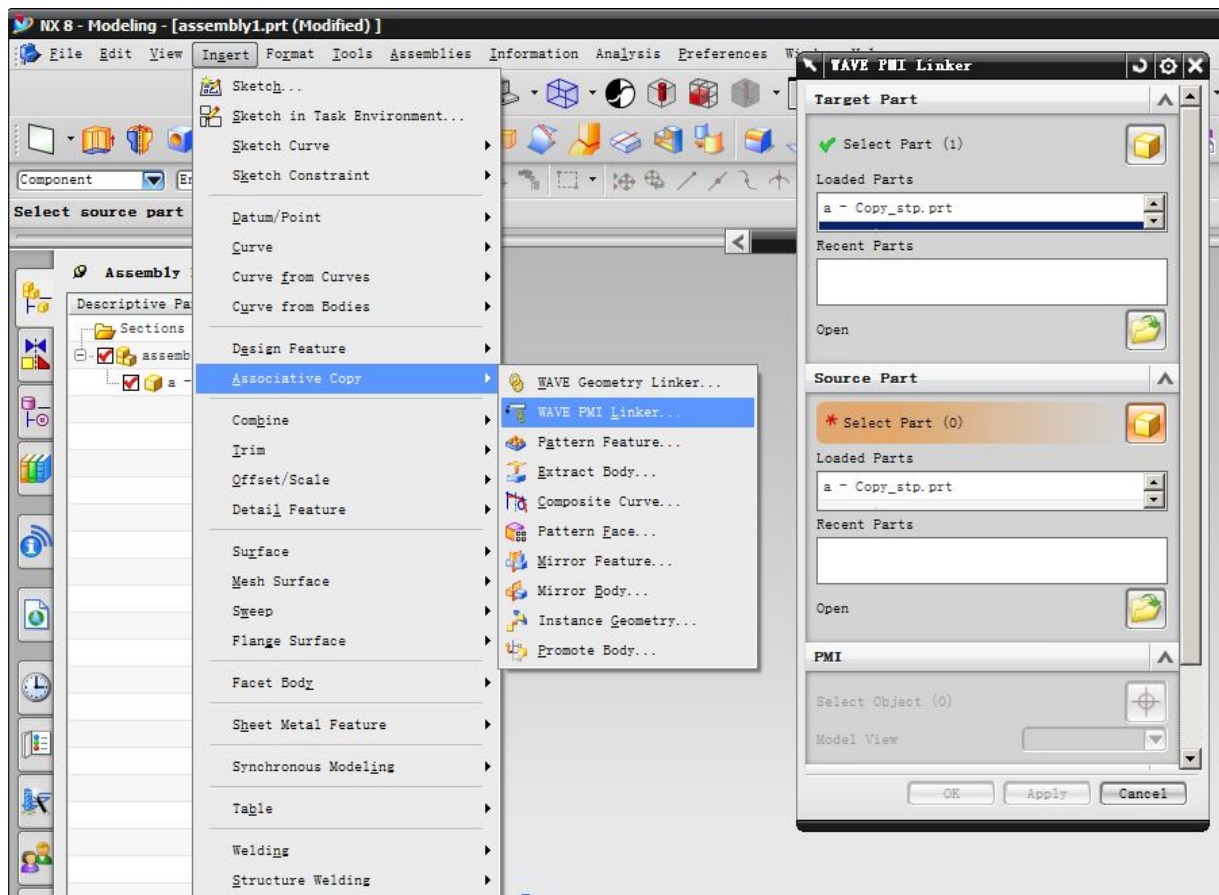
NX 8 - Modeling - [assembly1.prt (Modified) ]

File Edit View Insert Format Tools Assemblies Information Analysis Preferences Wi

Component

Select source part

Assembly

Descriptive Pa

Sections

assemb

a -

Sketch...
Sketch in Task Environment...
Sketch Curve
Sketch Constraint
Datum/Point
Curve
Curve from Curves
Curve from Bodies
Design Feature
Associative Copy
Combine
Trim
Offset/Scale
Detail Feature
Surface
Mesh Surface
Sweep
Flange Surface
Facet Body
Sheet Metal Feature
Synchronous Modeling
Table
Welding
Structure Welding

WAVE Geometry Linker...
WAVE PMI Linker...
Pattern Feature...
Extract Body...
Composite Curve...
Pattern Face...
Mirror Feature...
Mirror Body...
Instance Geometry...
Promote Body...

WAVE PMI Linker

Target Part
Select Part (1)
Loaded Parts
a - Copy_stp.prt
Recent Parts
Open

Source Part
Select Part (0)
Loaded Parts
a - Copy_stp.prt
Recent Parts
Open

PMI
Select Object (0)
Model View

OK Apply Cancel